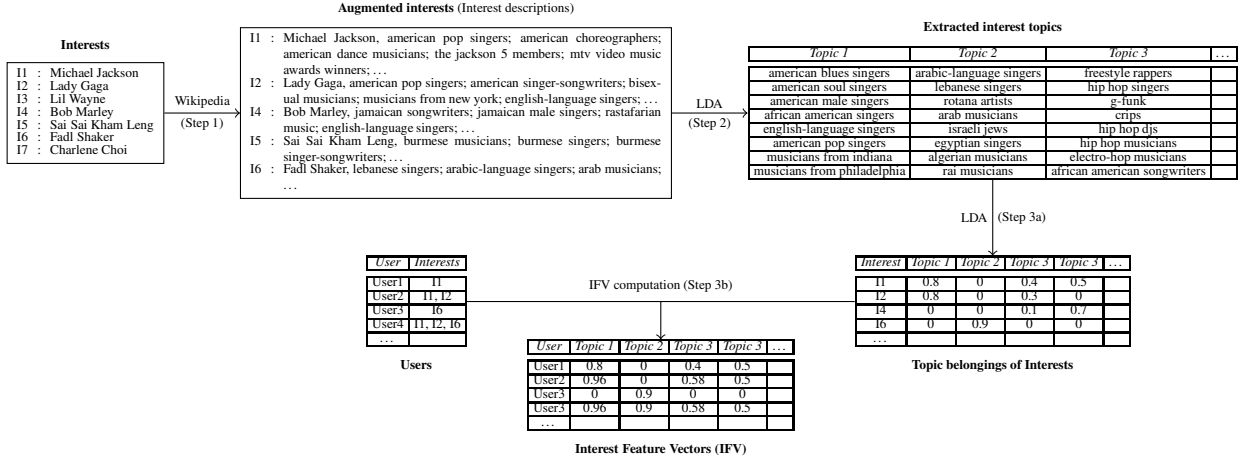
**Interests**

I1 : Michael Jackson
I2 : Lady Gaga
I3 : Lil Wayne
I4 : Bob Marley
I5 : Sai Sai Kham Leng
I6 : Fadl Shaker
I7 : Charlene Choi

Wikipedia
(Step 1)

**Augmented interests** (Interest descriptions)

I1 : Michael Jackson, american pop singers; american choreographers; american dance musicians; the jackson 5 members; mtv video music awards winners; . . .
I2 : Lady Gaga, american pop singers; american singer-songwriters; bisexual musicians; musicians from new york; english-language singers; . . .
I4 : Bob Marley, jamaican songwriters; jamaican male singers; rastafarian music; english-language singers; . . .
I5 : Sai Sai Kham Leng, burmese musicians; burmese singers; burmese singer-songwriters; . . .
I6 : Fadl Shaker, lebanese singers; arabic-language singers; arab musicians; . . .

LDA
(Step 2)

**Extracted interest topics**

| Topic 1 | Topic 2 | Topic 3 | . . . |
|---|---|---|---|
| american blues singers | arabic-language singers | freestyle rappers | |
| american soul singers | lebanese singers | hip hop singers | |
| american male singers | rotana artists | g-funk | |
| african american singers | arab musicians | crips | |
| english-language singers | israeli jews | hip hop djs | |
| american pop singers | egyptian singers | hip hop musicians | |
| musicians from indiana | algerian musicians | electro-hop musicians | |
| musicians from philadelphia | rai musicians | african american songwriters | |

LDA (Step 3a)

| Interest | Topic 1 | Topic 2 | Topic 3 | Topic 3 | . . . |
|---|---|---|---|---|---|
| I1 | 0.8 | 0 | 0.4 | 0.5 | |
| I2 | 0.8 | 0 | 0.3 | 0 | |
| I4 | 0 | 0 | 0.1 | 0.7 | |
| I6 | 0 | 0.9 | 0 | 0 | |
| . . . | | | | | |

**Topic belongings of Interests**

| User | Interests |
|---|---|
| User1 | I1 |
| User2 | I1, I2 |
| User3 | I6 |
| User4 | I1, I2, I6 |
| . . . | |

**Users**

IFV computation (Step 3b)

| User | Topic 1 | Topic 2 | Topic 3 | Topic 3 | . . . |
|---|---|---|---|---|---|
| User1 | 0.8 | 0 | 0.4 | 0.5 | |
| User2 | 0.96 | 0 | 0.58 | 0.5 | |
| User3 | 0 | 0.9 | 0 | 0 | |
| User3 | 0.96 | 0.9 | 0.58 | 0.5 | |
| . . . | | | | | |

**Interest Feature Vectors (IFV)**